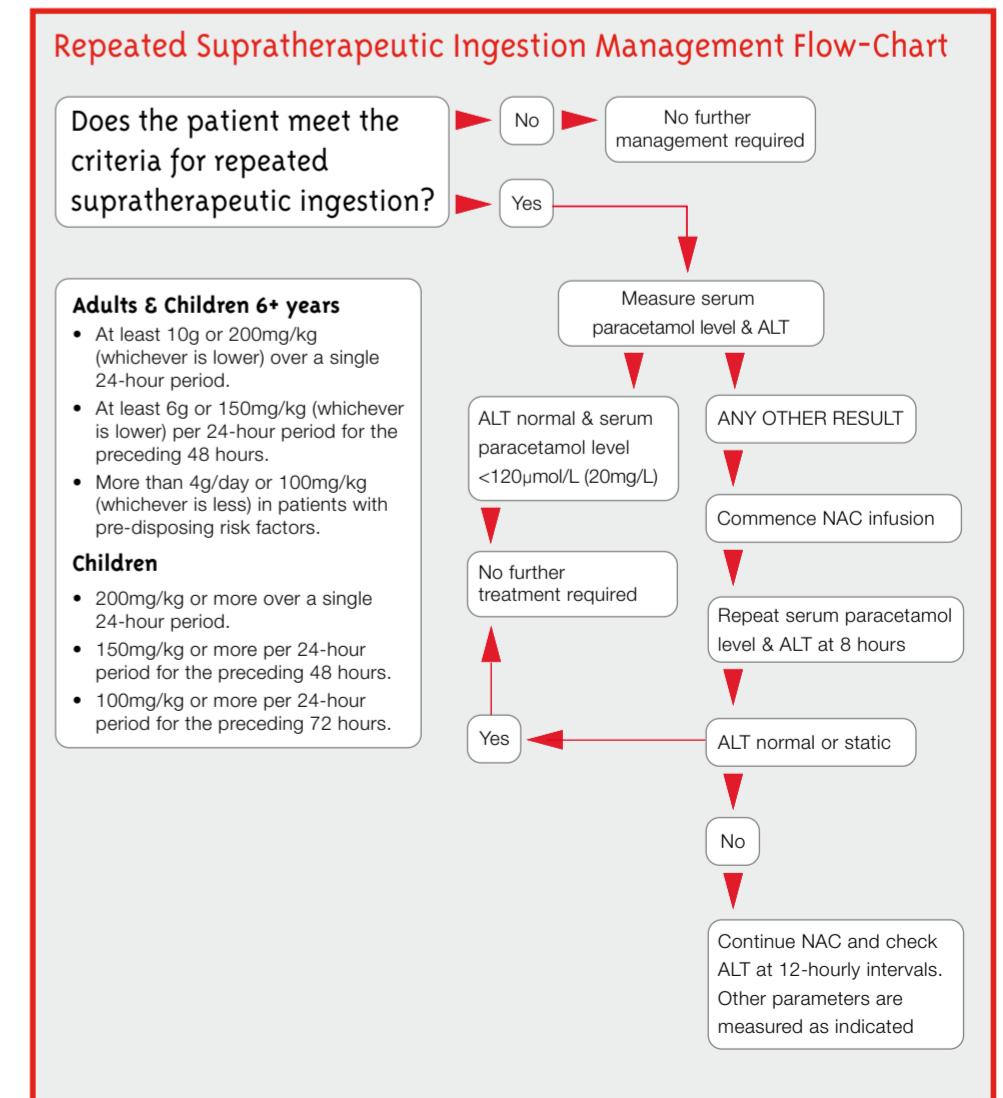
Repeated Supratherapeutic Ingestion Management Flow-Chart

Does the patient meet the criteria for repeated supratherapeutic ingestion?

No

No further management required

Yes

Adults & Children 6+ years
• At least 10g or 200mg/kg (whichever is lower) over a single 24-hour period.
• At least 6g or 150mg/kg (whichever is lower) per 24-hour period for the preceding 48 hours.
• More than 4g/day or 100mg/kg (whichever is less) in patients with pre-disposing risk factors.

Children
• 200mg/kg or more over a single 24-hour period.
• 150mg/kg or more per 24-hour period for the preceding 48 hours.
• 100mg/kg or more per 24-hour period for the preceding 72 hours.

Measure serum paracetamol level & ALT

ALT normal & serum paracetamol level <120µmol/L (20mg/L)

ANY OTHER RESULT

No further treatment required

Commence NAC infusion

Repeat serum paracetamol level & ALT at 8 hours

Yes

ALT normal or static

No

Continue NAC and check ALT at 12-hourly intervals. Other parameters are measured as indicated